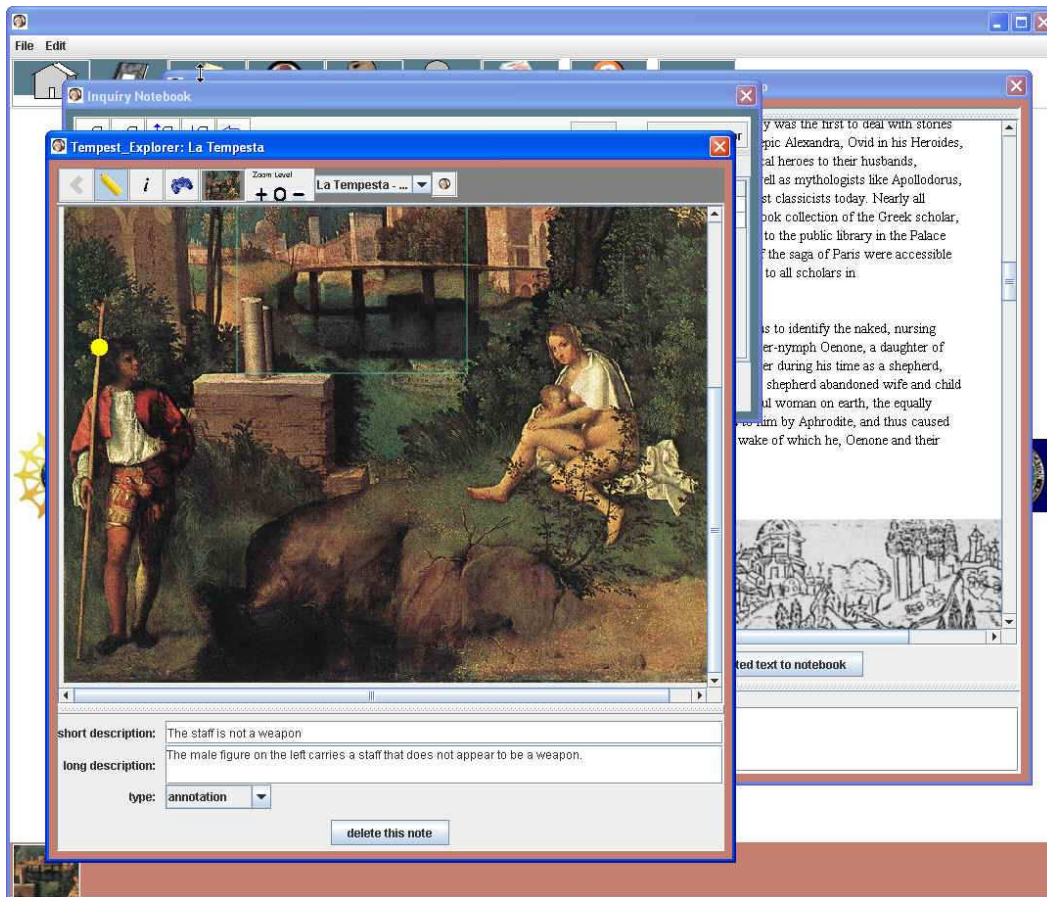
File Edit

Inquiry Notebook

Tempest_Explorer: La Tempesta

Zoom Level

La Tempesta - ...

y was the first to deal with stories
epic Alexandra, Ovid in his Heroides,
cal heroes to their husbands,
ell as mythologists like Apollodorus,
st classicists today. Nearly all
ook collection of the Greek scholar,
to the public library in the Palace
f the saga of Paris were accessible
to all scholars in

s to identify the naked, nursing
er-nymph Oenone, a daughter of
er during his time as a shepherd,
shepherd abandoned wife and child
ul woman on earth, the equally
to him by Aphrodite, and thus caused
wake of which he, Oenone and their

ted text to notebook

short description: The staff is not a weapon

long description: The male figure on the left carries a staff that does not appear to be a weapon.

type: annotation

delete this note